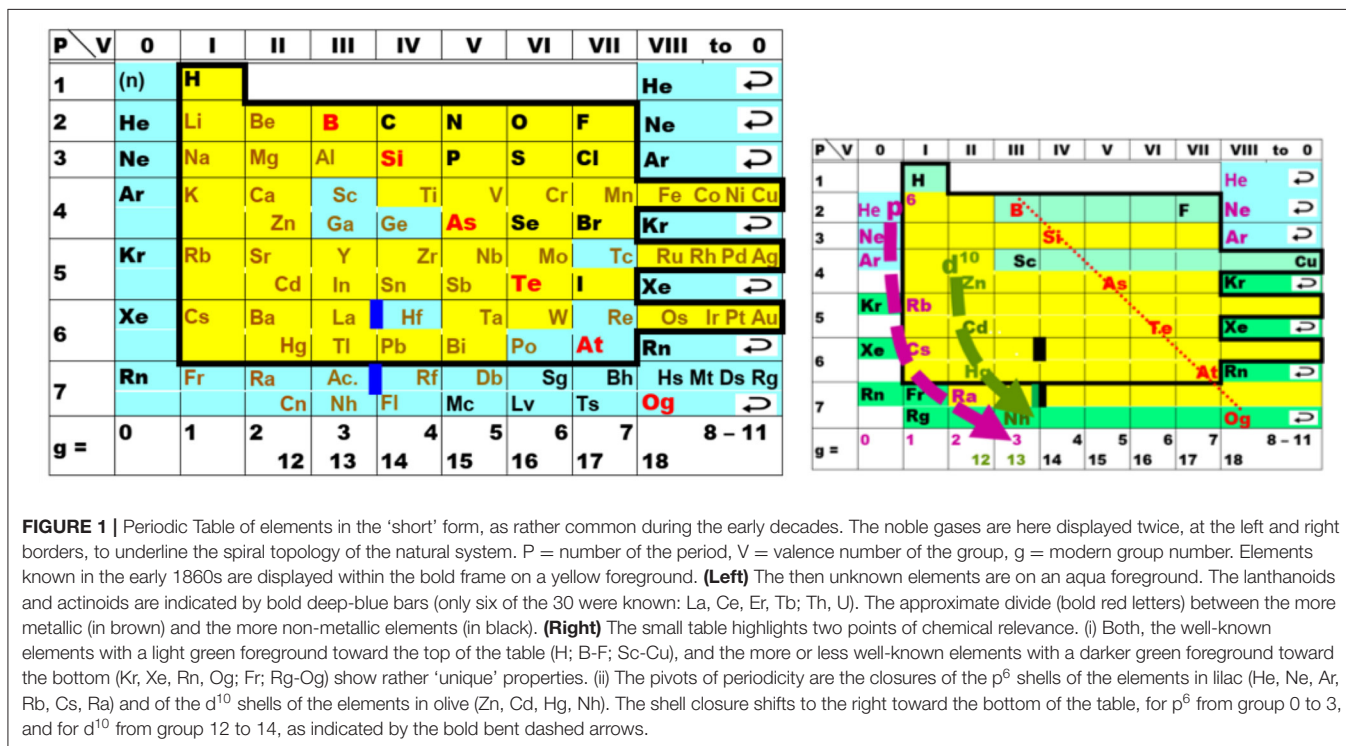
| P \ V | 0 | I | II | III | IV | V | VI | VII | VIII to 0 |
|---|---|---|---|---|---|---|---|---|---|
| 1 | (n) | H | | | | | | | He ↩ |
| 2 | He | Li | Be | B | C | N | O | F | Ne ↩ |
| 3 | Ne | Na | Mg | Al | Si | P | S | Cl | Ar ↩ |
| 4 | Ar | K | Ca | Sc | Ti | V | Cr | Mn | Fe Co Ni Cu |
| | | | Zn | Ga | Ge | As | Se | Br | Kr ↩ |
| 5 | Kr | Rb | Sr | Y | Zr | Nb | Mo | Tc | Ru Rh Pd Ag |
| | | | Cd | In | Sn | Sb | Te | I | Xe ↩ |
| 6 | Xe | Cs | Ba | La | Hf | Ta | W | Re | Os Ir Pt Au |
| | | | Hg | Tl | Pb | Bi | Po | At | Rn ↩ |
| 7 | Rn | Fr | Ra | Ac. | Rf | Db | Sg | Bh | Hs Mt Ds Rg |
| | | | Cn | Nh | Fl | Mc | Lv | Ts | Og ↩ |
| g = | 0 | 1 | 2 12 | 3 13 | 4 14 | 5 15 | 6 16 | 7 17 | 8 – 11 18 |

| P \ V | 0 | I | II | III | IV | V | VI | VII | VIII to 0 |
|---|---|---|---|---|---|---|---|---|---|
| 1 | | H | | | | | | | He ↩ |
| 2 | He p | 6 | | B | | | | F | Ne ↩ |
| 3 | Ne | | | | Si | | | | Ar ↩ |
| 4 | Ar | | d$^{10}$ Zn | Sc | | As | | | Cu |
| | | | | | | | | | Kr ↩ |
| 5 | Kr | Rb | Cd | | | | Te | | Xe ↩ |
| 6 | Xe | Cs | Hg | | | | | At | Rn ↩ |
| 7 | Rn | Fr | Ra | Nh | | | | | |
| | | Rg | | | | | | | Og ↩ |
| g = | 0 | 1 | 2 12 | 3 13 | 4 14 | 5 15 | 6 16 | 7 17 | 8 – 11 18 |

FIGURE 1 | Periodic Table of elements in the 'short' form, as rather common during the early decades. The noble gases are here displayed twice, at the left and right borders, to underline the spiral topology of the natural system. P = number of the period, V = valence number of the group, g = modern group number. Elements known in the early 1860s are displayed within the bold frame on a yellow foreground. (Left) The then unknown elements are on an aqua foreground. The lanthanoids and actinoids are indicated by bold deep-blue bars (only six of the 30 were known: La, Ce, Er, Tb; Th, U). The approximate divide (bold red letters) between the more metallic (in brown) and the more non-metallic elements (in black). (Right) The small table highlights two points of chemical relevance. (i) Both, the well-known elements with a light green foreground toward the top of the table (H; B-F; Sc-Cu), and the more or less well-known elements with a darker green foreground toward the bottom (Kr, Xe, Rn, Og; Fr; Rg-Og) show rather 'unique' properties. (ii) The pivots of periodicity are the closures of the p$^6$ shells of the elements in lilac (He, Ne, Ar, Rb, Cs, Ra) and of the d$^{10}$ shells of the elements in olive (Zn, Cd, Hg, Nh). The shell closure shifts to the right toward the bottom of the table, for p$^6$ from group 0 to 3, and for d$^{10}$ from group 12 to 14, as indicated by the bold bent dashed arrows.